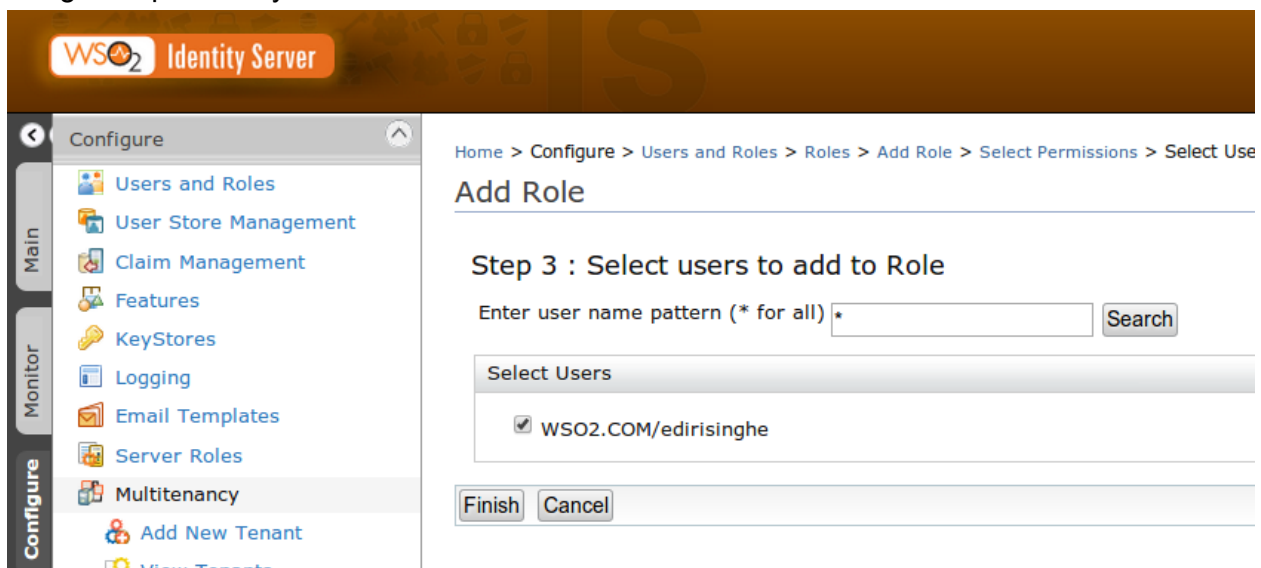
WSO2 Identity Server

Main
Monitor
Configure

Configure
Users and Roles
User Store Management
Claim Management
Features
KeyStores
Logging
Email Templates
Server Roles
Multitenancy
Add New Tenant
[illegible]

Home > Configure > Users and Roles > Roles > Add Role > Select Permissions > Select Use

Add Role

Step 3 : Select users to add to Role

Enter user name pattern (* for all) * Search

Select Users

WSO2.COM/edirisinghe

Finish Cancel